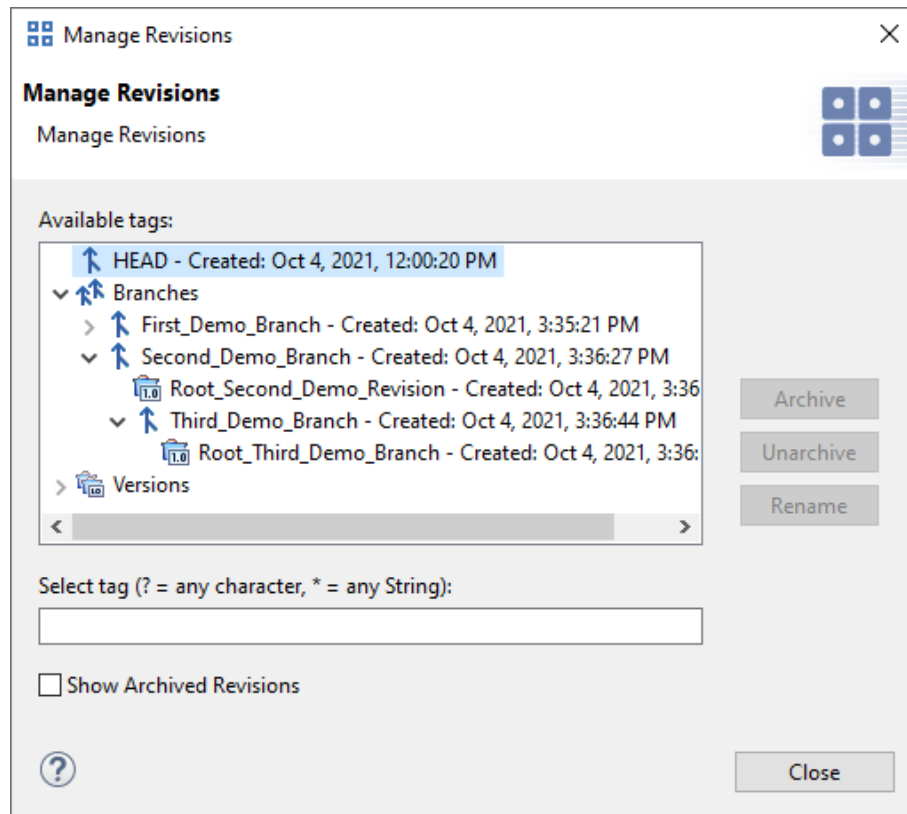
Manage Revisions

Manage Revisions

Manage Revisions

Available tags:

HEAD - Created: Oct 4, 2021, 12:00:20 PM
Branches
First_Demo_Branch - Created: Oct 4, 2021, 3:35:21 PM
Second_Demo_Branch - Created: Oct 4, 2021, 3:36:27 PM
Root_Second_Demo_Revision - Created: Oct 4, 2021, 3:36
Third_Demo_Branch - Created: Oct 4, 2021, 3:36:44 PM
Root_Third_Demo_Branch - Created: Oct 4, 2021, 3:36:
Versions

Archive
Unarchive
Rename

Select tag (? = any character, * = any String):

Show Archived Revisions

Close